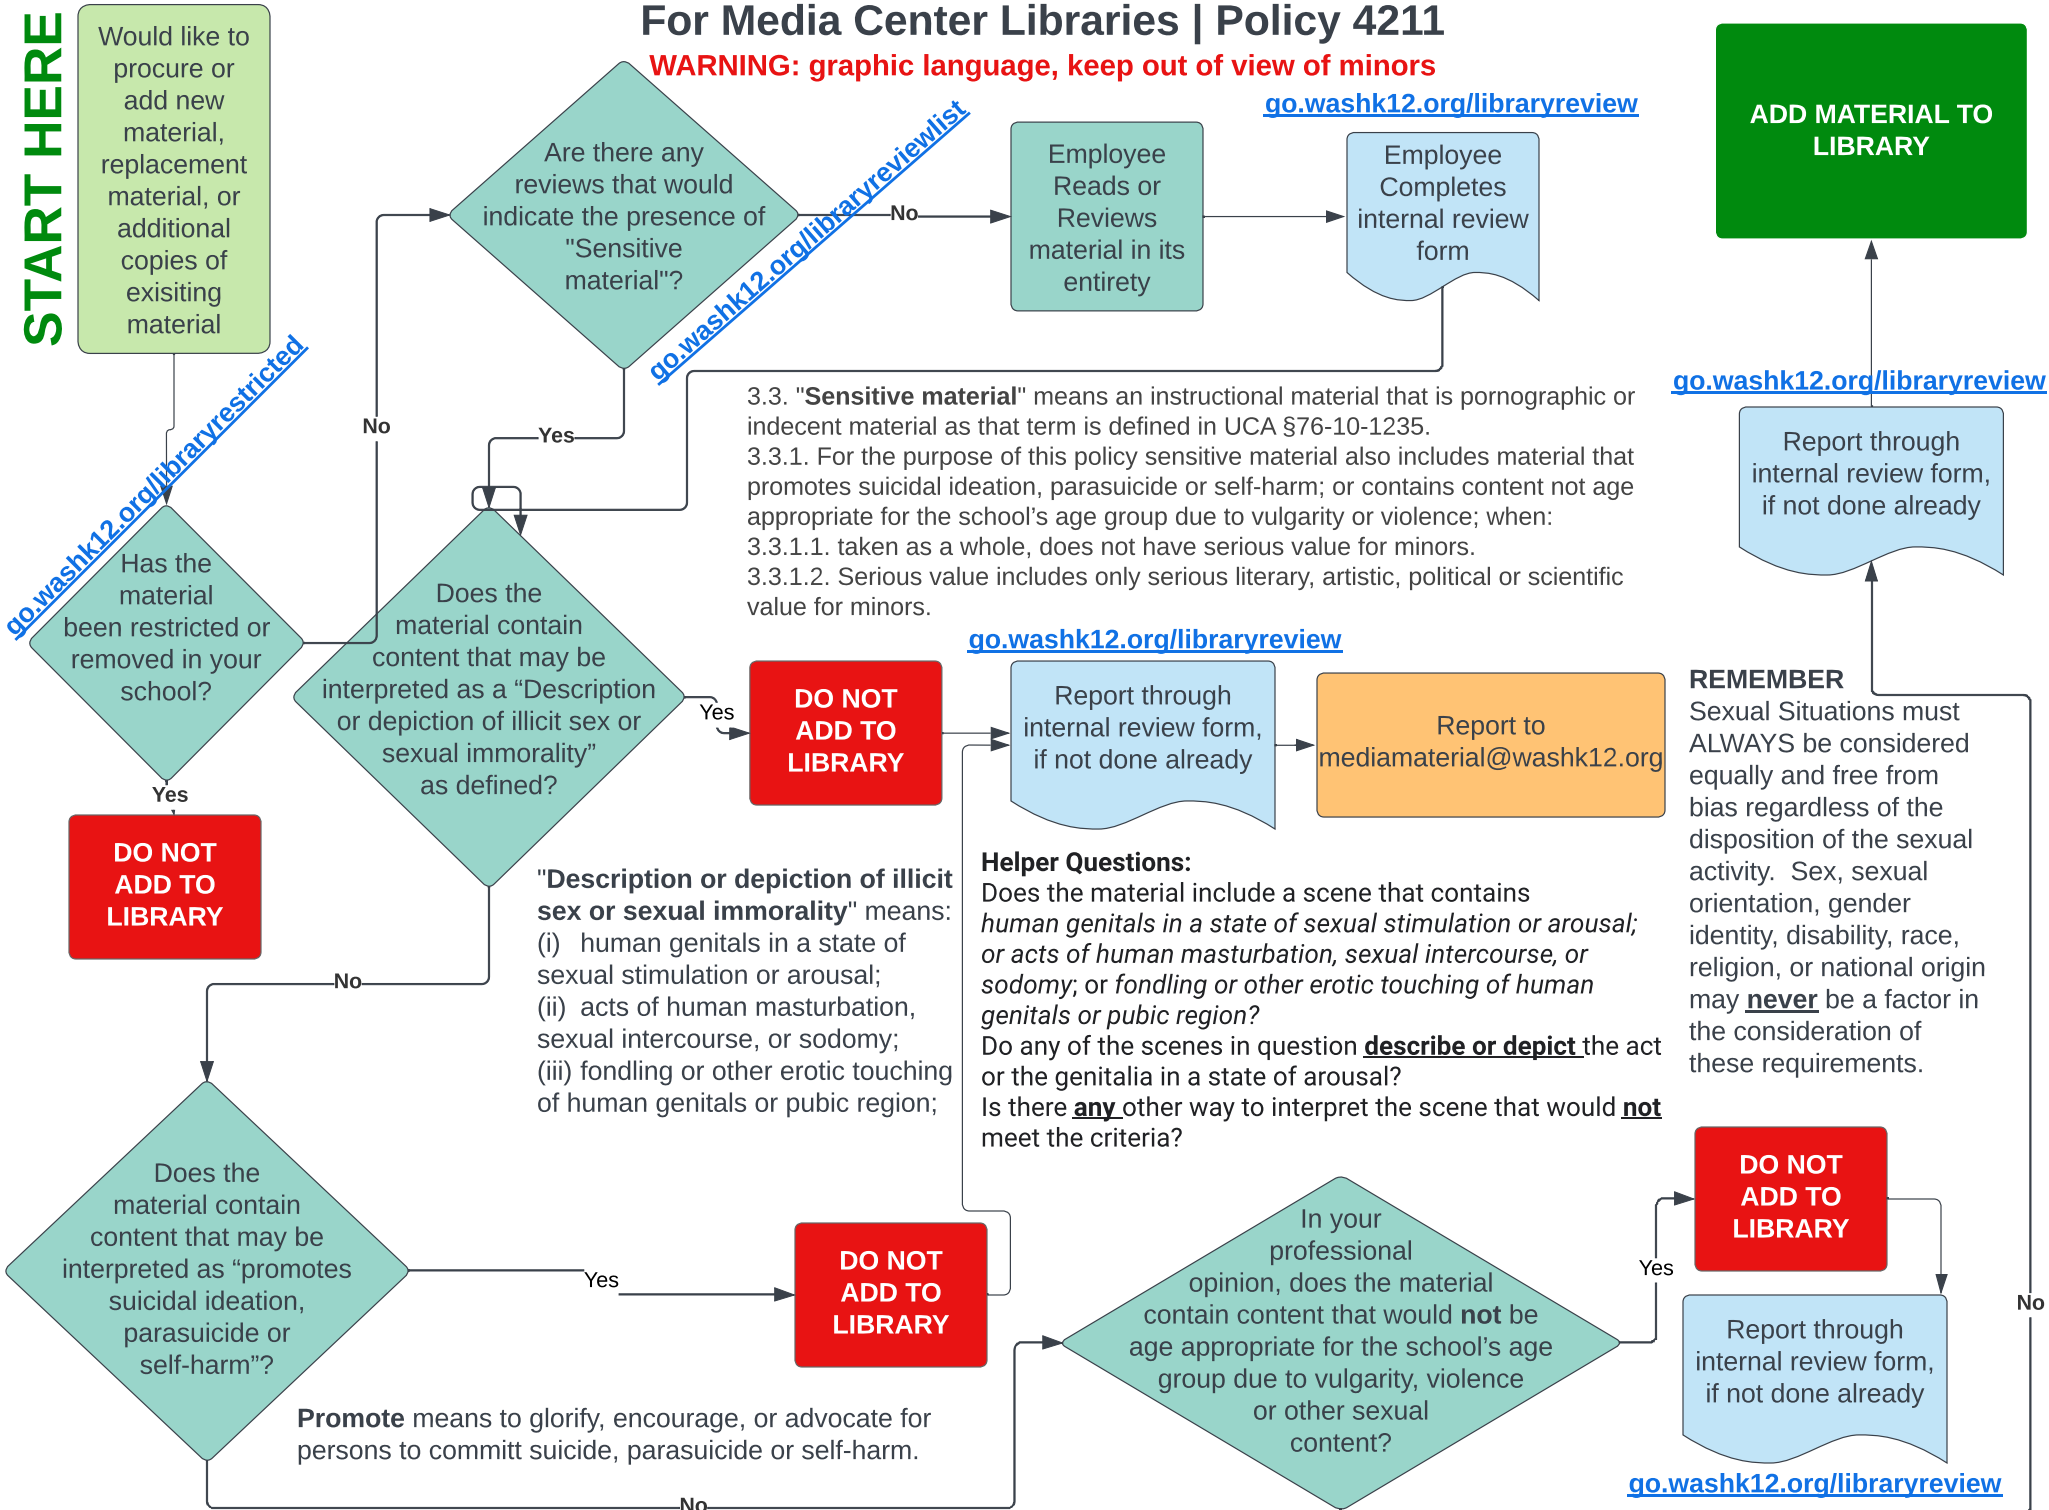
START HERE

Would like to procure or add new material, replacement material, or additional copies of exisiting material

For Media Center Libraries | Policy 4211

WARNING: graphic language, keep out of view of minors

go.washk12.org/libraryreview

ADD MATERIAL TO LIBRARY

Are there any reviews that would indicate the presence of "Sensitive material"?

go.washk12.org/libraryreviewlist

No

Employee Reads or Reviews material in its entirety

Employee Completes internal review form

go.washk12.org/libraryrestricted

No

Yes

3.3. "Sensitive material" means an instructional material that is pornographic or indecent material as that term is defined in UCA §76-10-1235.
3.3.1. For the purpose of this policy sensitive material also includes material that promotes suicidal ideation, parasuicide or self-harm; or contains content not age appropriate for the school's age group due to vulgarity or violence; when:
3.3.1.1. taken as a whole, does not have serious value for minors.
3.3.1.2. Serious value includes only serious literary, artistic, political or scientific value for minors.

go.washk12.org/libraryreview

Report through internal review form, if not done already

Has the material been restricted or removed in your school?

Does the material contain content that may be interpreted as a "Description or depiction of illicit sex or sexual immorality" as defined?

Yes

DO NOT ADD TO LIBRARY

go.washk12.org/libraryreview

Report through internal review form, if not done already

Report to mediamaterial@washk12.org

REMEMBER
Sexual Situations must ALWAYS be considered equally and free from bias regardless of the disposition of the sexual activity. Sex, sexual orientation, gender identity, disability, race, religion, or national origin may never be a factor in the consideration of these requirements.

Yes

DO NOT ADD TO LIBRARY

"Description or depiction of illicit sex or sexual immorality" means:
(i) human genitals in a state of sexual stimulation or arousal;
(ii) acts of human masturbation, sexual intercourse, or sodomy;
(iii) fondling or other erotic touching of human genitals or pubic region;

Helper Questions:
Does the material include a scene that contains human genitals in a state of sexual stimulation or arousal; or acts of human masturbation, sexual intercourse, or sodomy; or fondling or other erotic touching of human genitals or pubic region?
Do any of the scenes in question describe or depict the act or the genitalia in a state of arousal?
Is there any other way to interpret the scene that would not meet the criteria?

No

Does the material contain content that may be interpreted as "promotes suicidal ideation, parasuicide or self-harm"?

Yes

DO NOT ADD TO LIBRARY

In your professional opinion, does the material contain content that would not be age appropriate for the school's age group due to vulgarity, violence or other sexual content?

Yes

DO NOT ADD TO LIBRARY

Report through internal review form, if not done already

No

Promote means to glorify, encourage, or advocate for persons to committ suicide, parasuicide or self-harm.

No

go.washk12.org/libraryreview